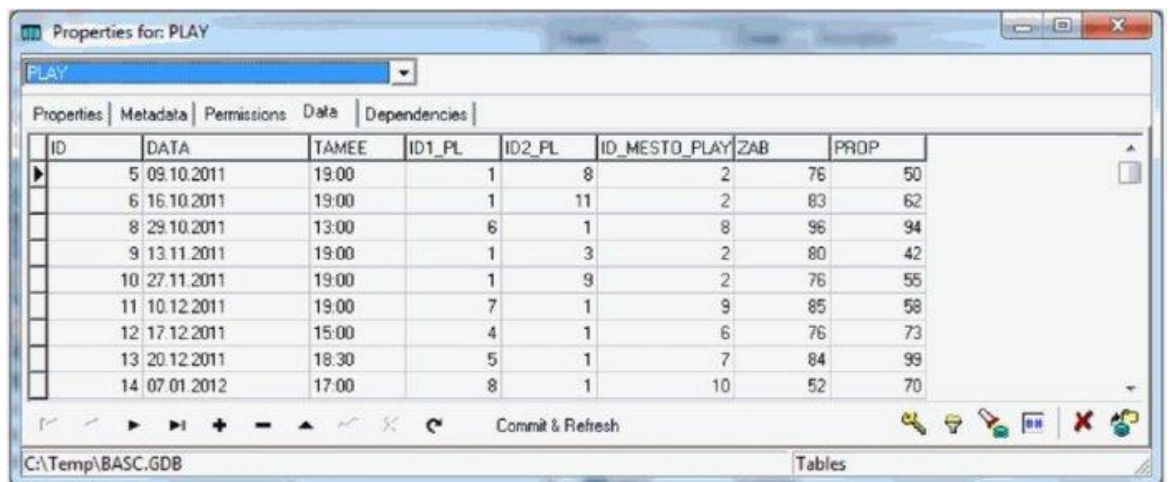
Properties for: PLAY

PLAY

Properties | Metadata | Permissions | Data | Dependencies

| ID | DATA | TAMEE | ID1_PL | ID2_PL | ID_MESTO_PLAY | ZAB | PROP |
|---|---|---|---|---|---|---|---|
| 5 | 09.10.2011 | 19:00 | 1 | 8 | 2 | 76 | 50 |
| 6 | 16.10.2011 | 19:00 | 1 | 11 | 2 | 83 | 62 |
| 8 | 29.10.2011 | 13:00 | 6 | 1 | 8 | 96 | 94 |
| 9 | 13.11.2011 | 19:00 | 1 | 3 | 2 | 80 | 42 |
| 10 | 27.11.2011 | 19:00 | 1 | 9 | 2 | 76 | 55 |
| 11 | 10.12.2011 | 19:00 | 7 | 1 | 9 | 85 | 58 |
| 12 | 17.12.2011 | 15:00 | 4 | 1 | 6 | 76 | 73 |
| 13 | 20.12.2011 | 18:30 | 5 | 1 | 7 | 84 | 99 |
| 14 | 07.01.2012 | 17:00 | 8 | 1 | 10 | 52 | 70 |

Commit & Refresh

C:\Temp\BASC.GDB

Tables